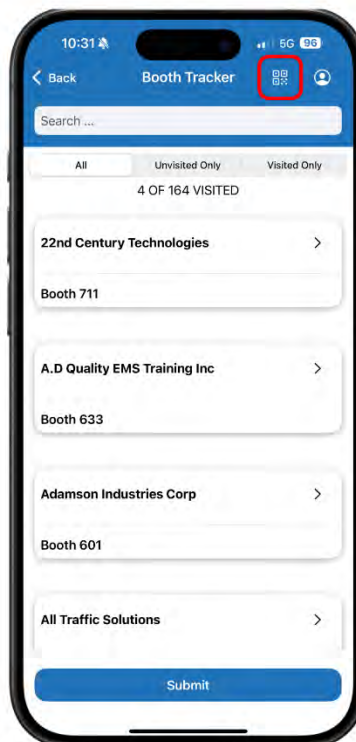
10:31

5G 96

Back

Booth Tracker

Search ...

All

Unvisited Only

Visited Only

4 OF 164 VISITED

22nd Century Technologies

Booth 711

A.D Quality EMS Training Inc

Booth 633

Adamson Industries Corp

Booth 601

All Traffic Solutions

Submit